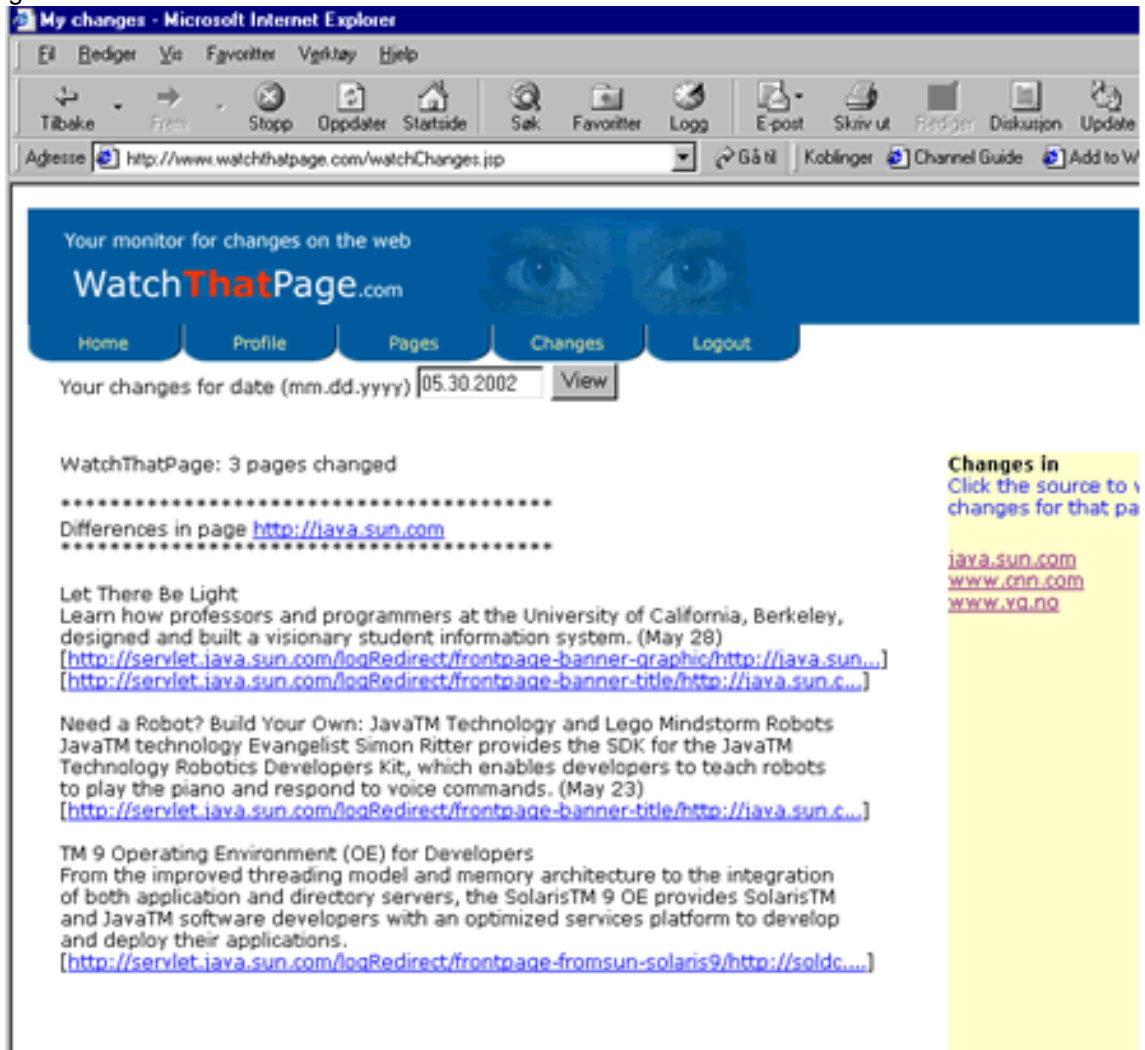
My changes - Microsoft Internet Explorer

Fil Rediger Vis Favoritter Verktøy Hjelp

Tilbake Frem Stopp Oppdater Startside Søk Favoritter Logg E-post Skriv ut Rediger Diskusjon Update

Adresse http://www.watchthatpage.com/watchChanges.jsp Gå til Koblinger Channel Guide Add to W

Your monitor for changes on the web

WatchThatPage.com

Home Profile Pages Changes Logout

Your changes for date (mm.dd.yyyy) 05.30.2002 View

WatchThatPage: 3 pages changed

****************************************
Differences in page http://java.sun.com
****************************************

Let There Be Light
Learn how professors and programmers at the University of California, Berkeley, designed and built a visionary student information system. (May 28)
[http://servlet.java.sun.com/logRedirect/frontpage-banner-graphic/http://java.sun...]
[http://servlet.java.sun.com/logRedirect/frontpage-banner-title/http://java.sun.c...]

Need a Robot? Build Your Own: JavaTM Technology and Lego Mindstorm Robots
JavaTM technology Evangelist Simon Ritter provides the SDK for the JavaTM Technology Robotics Developers Kit, which enables developers to teach robots to play the piano and respond to voice commands. (May 23)
[http://servlet.java.sun.com/logRedirect/frontpage-banner-title/http://java.sun.c...]

TM 9 Operating Environment (OE) for Developers
From the improved threading model and memory architecture to the integration of both application and directory servers, the SolarisTM 9 OE provides SolarisTM and JavaTM software developers with an optimized services platform to develop and deploy their applications.
[http://servlet.java.sun.com/logRedirect/frontpage-fromsun-solaris9/http://soldc....]

Changes in
Click the source to v
changes for that pa

java.sun.com
www.cnn.com
www.vg.no